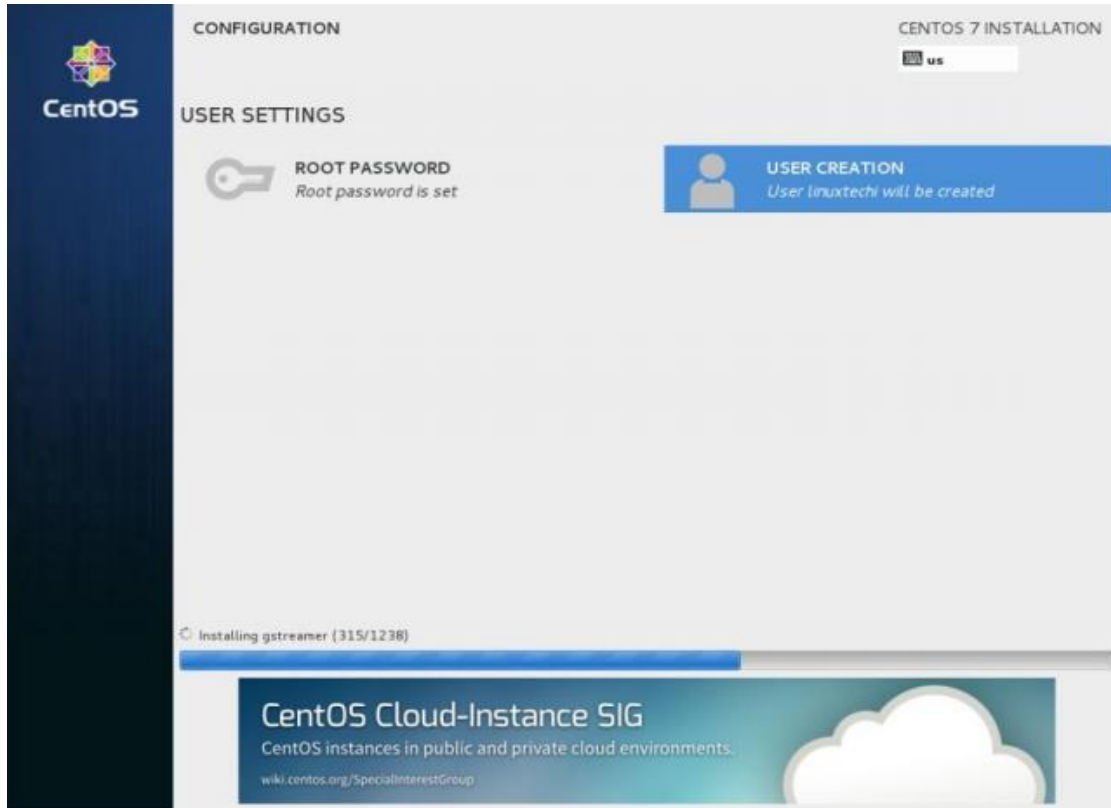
CentOS

CONFIGURATION

CENTOS 7 INSTALLATION

us

USER SETTINGS

ROOT PASSWORD
Root password is set

USER CREATION
User linuxtechi will be created

Installing gstreamer (315/1238)

CentOS Cloud-Instance SIG
CentOS instances in public and private cloud environments.
wiki.centos.org/SpecialInterestGroup